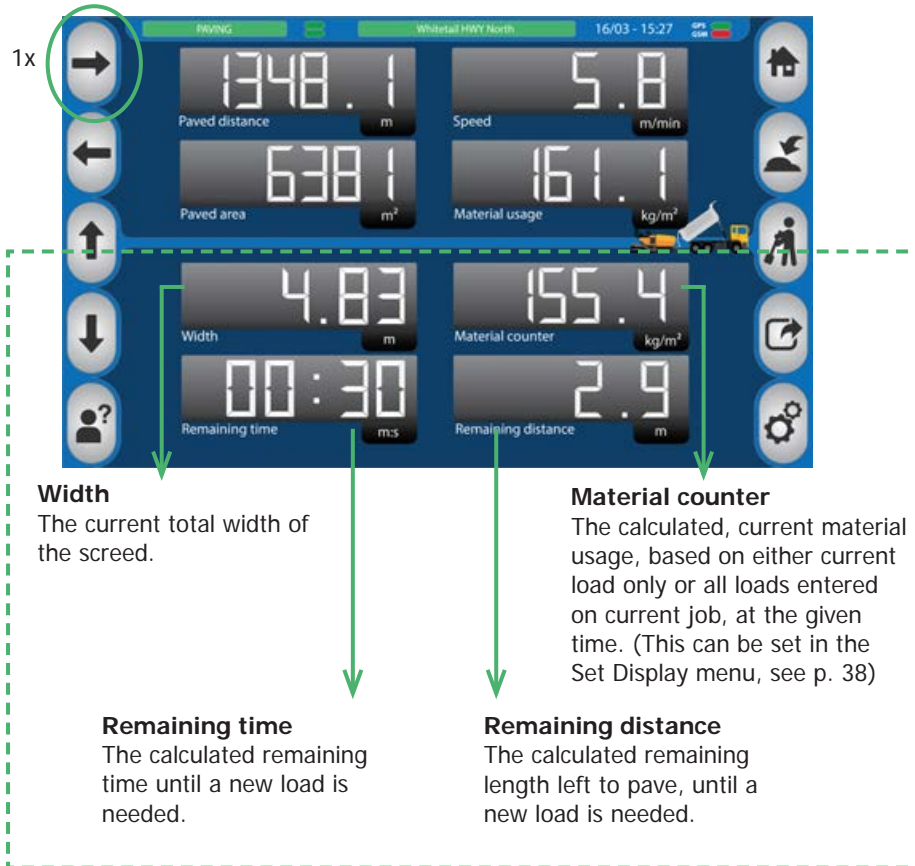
1x

PAVING

Whitetail HWY North

16/03 - 15:27

GPS
GSM

1348.1
Paved distance
m

5.8
Speed
m/min

6381
Paved area
$m^2$

161.1
Material usage
$kg/m^2$

4.83
Width
m

155.4
Material counter
$kg/m^2$

00:30
Remaining time
m:s

2.9
Remaining distance
m

Width
The current total width of the screed.

Material counter
The calculated, current material usage, based on either current load only or all loads entered on current job, at the given time. (This can be set in the Set Display menu, see p. 38)

Remaining time
The calculated remaining time until a new load is needed.

Remaining distance
The calculated remaining length left to pave, until a new load is needed.